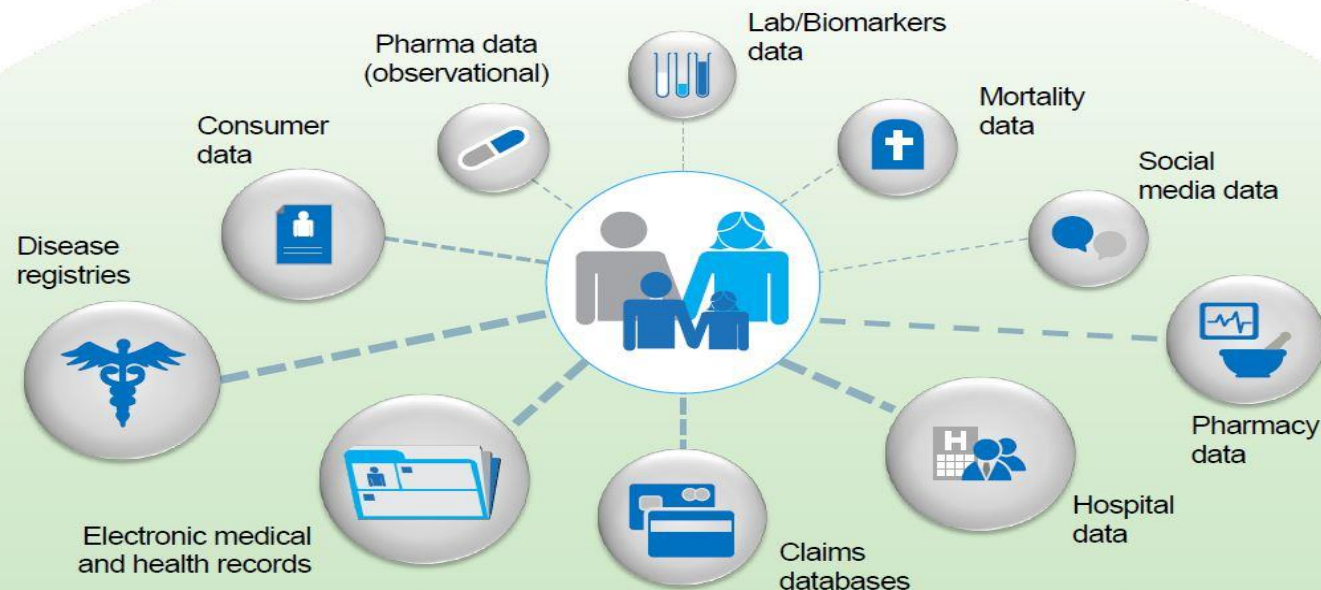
Lab/Biomarkers data

Pharma data (observational)

Mortality data

Consumer data

Social media data

Disease registries

Pharmacy data

Hospital data

Electronic medical and health records

Claims databases